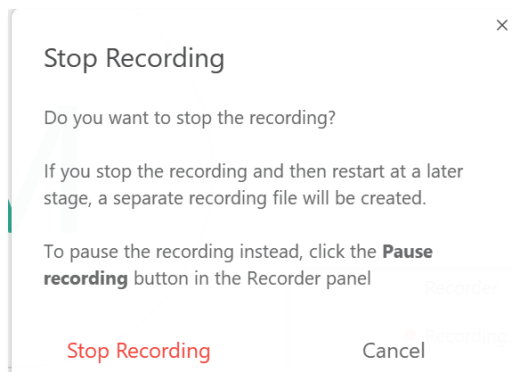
×

Stop Recording

Do you want to stop the recording?

If you stop the recording and then restart at a later stage, a separate recording file will be created.

To pause the recording instead, click the **Pause recording** button in the Recorder panel

Stop Recording Cancel